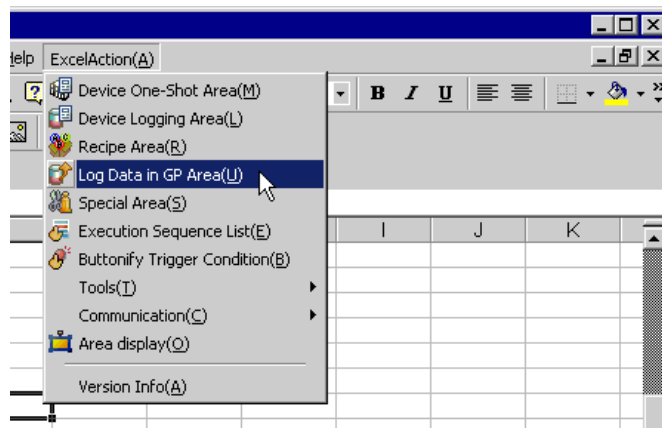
lelp ExcelAction(A)

Device One-Shot Area(M)
Device Logging Area(L)
Recipe Area(R)
Log Data in GP Area(U)
Special Area(S)
Execution Sequence List(E)
Buttonify Trigger Condition(B)
Tools(T)
Communication(C)
Area display(O)
Version Info(A)

B I U

I J K